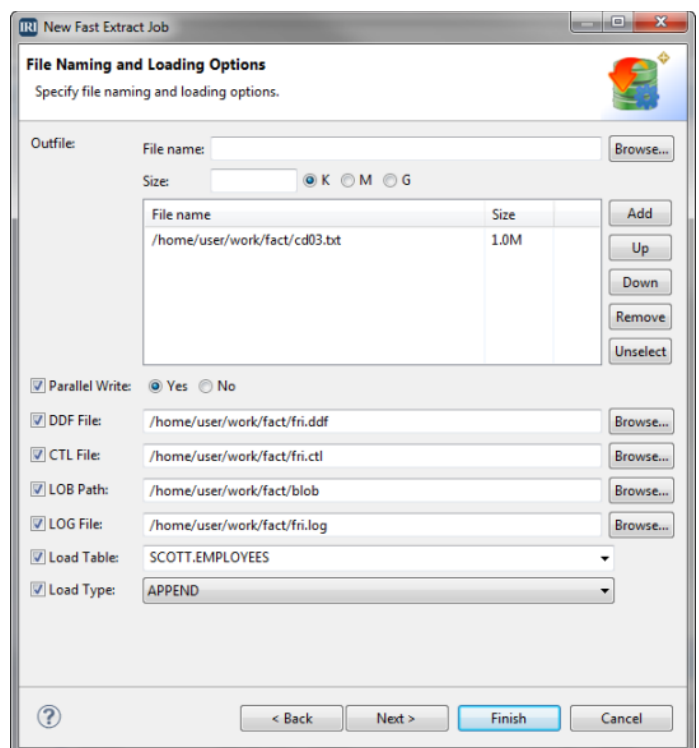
IRI New Fast Extract Job

File Naming and Loading Options

Specify file naming and loading options.

Outfile:

File name:

Browse...

Size:

K M G

| File name | Size |
|---|---|
| /home/user/work/fact/cd03.txt | 1.0M |

Add

Up

Down

Remove

Unselect

Parallel Write: Yes No

DDF File: /home/user/work/fact/fri.ddf Browse...

CTL File: /home/user/work/fact/fri.ctl Browse...

LOB Path: /home/user/work/fact/blob Browse...

LOG File: /home/user/work/fact/fri.log Browse...

Load Table: SCOTT.EMPLOYEES

Load Type: APPEND

?

< Back

Next >

Finish

Cancel